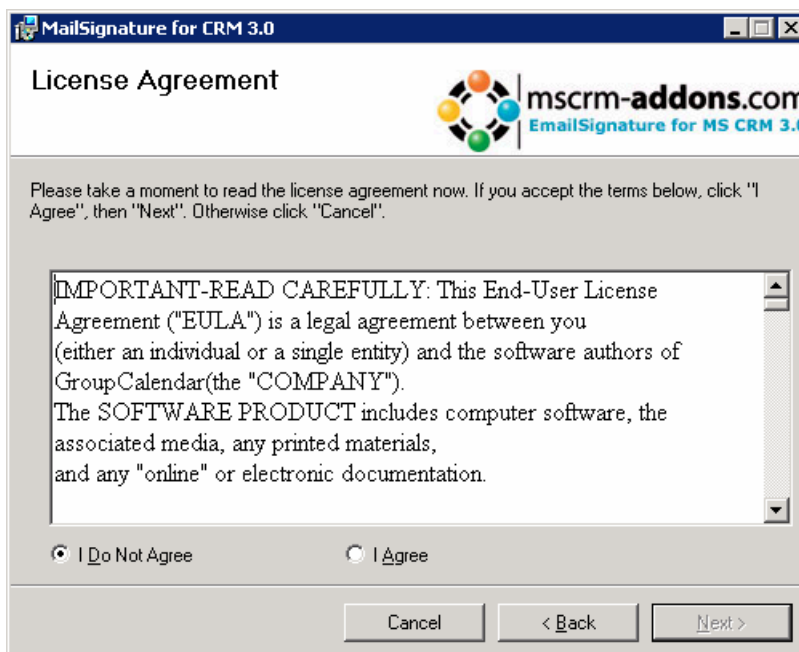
MailSignature for CRM 3.0

License Agreement

mscrm-addons.com
EmailSignature for MS CRM 3.0

Please take a moment to read the license agreement now. If you accept the terms below, click "I Agree", then "Next". Otherwise click "Cancel".

IMPORTANT-READ CAREFULLY: This End-User License Agreement ("EULA") is a legal agreement between you (either an individual or a single entity) and the software authors of GroupCalendar(the "COMPANY").
The SOFTWARE PRODUCT includes computer software, the associated media, any printed materials, and any "online" or electronic documentation.

I Do Not Agree
I Agree

Cancel
< Back
Next >